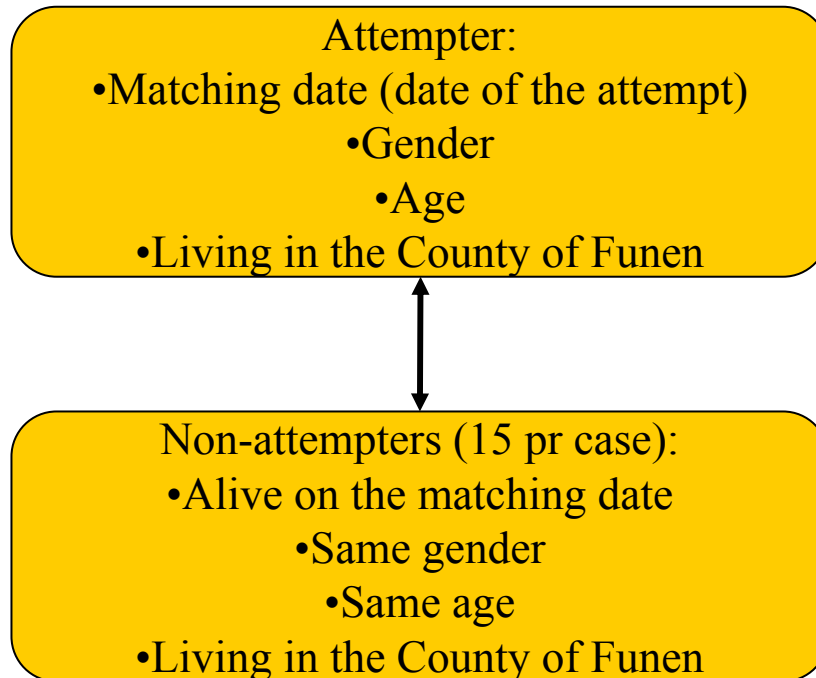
Attempter:
•Matching date (date of the attempt)
•Gender
•Age
•Living in the County of Funen

Non-attempters (15 pr case):
•Alive on the matching date
•Same gender
•Same age
•Living in the County of Funen